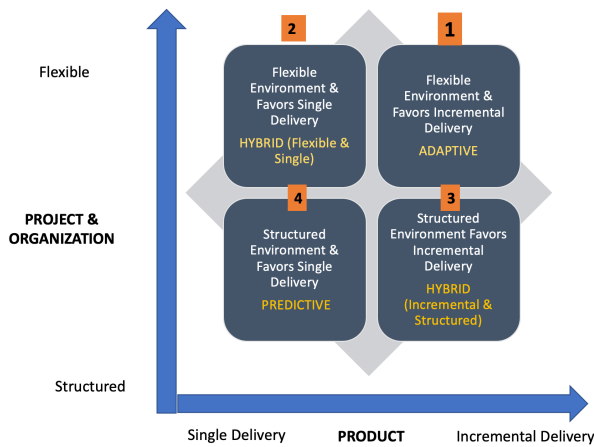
Flexible

PROJECT & ORGANIZATION

Structured

2

Flexible Environment & Favors Single Delivery

HYBRID (Flexible & Single)

1

Flexible Environment & Favors Incremental Delivery

ADAPTIVE

4

Structured Environment & Favors Single Delivery

PREDICTIVE

3

Structured Environment Favors Incremental Delivery

HYBRID (Incremental & Structured)

Single Delivery

PRODUCT

Incremental Delivery